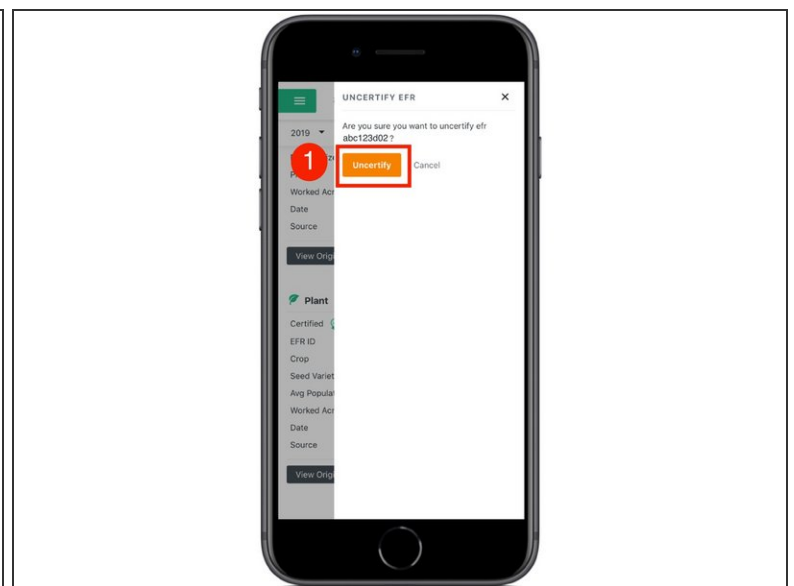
2019

Worked Acr
Date
Source
View Origi

Plant
Certified
EFR ID
Crop
Seed Variet
Avg Popula
Worked Acr
Date
Source
View Origi

UNCERTIFY EFR
×
Are you sure you want to uncertify efr abc123d02 ?
1
Uncertify
Cancel